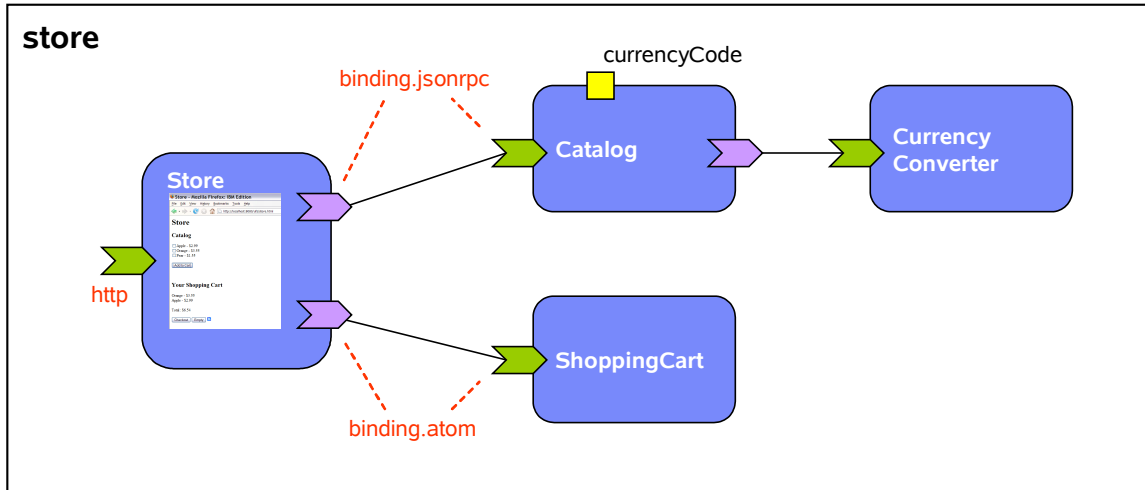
store

currencyCode

binding.jsonrpc

Catalog

Currency Converter

Store

Store - Mozilla Firefox: IBM Edition

File Edit View History Bookmarks Tools Help

Store

Catalog

Apple - \$2.99
Orange - \$3.55
Pear - \$1.55

Add to Cart

Your Shopping Cart

Orange - \$3.55
Apple - \$2.99

Total: \$6.54

Checkout Empty

http

ShoppingCart

binding.atom